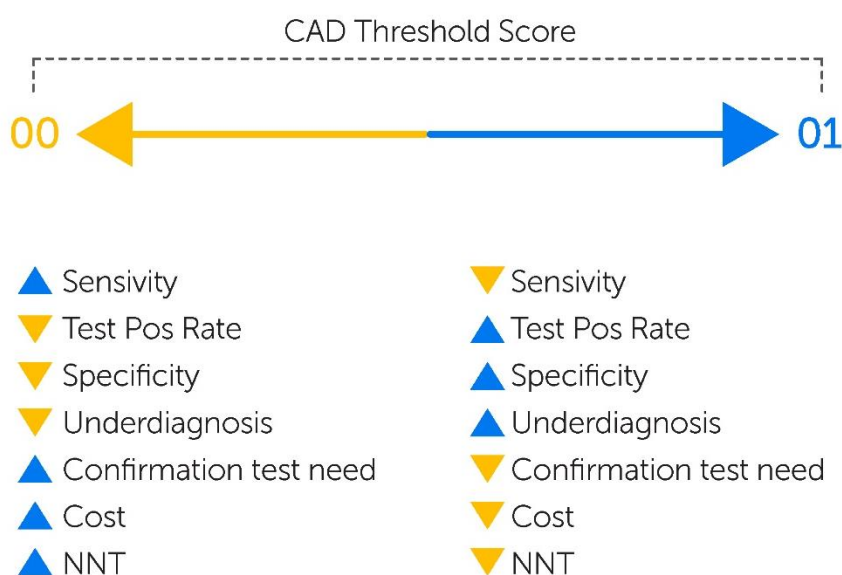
CAD Threshold Score

00

01

▲ Sensivity
▼ Test Pos Rate
▼ Specificity
▼ Underdiagnosis
▲ Confirmation test need
▲ Cost
▲ NNT

▼ Sensivity
▲ Test Pos Rate
▲ Specificity
▲ Underdiagnosis
▼ Confirmation test need
▼ Cost
▼ NNT